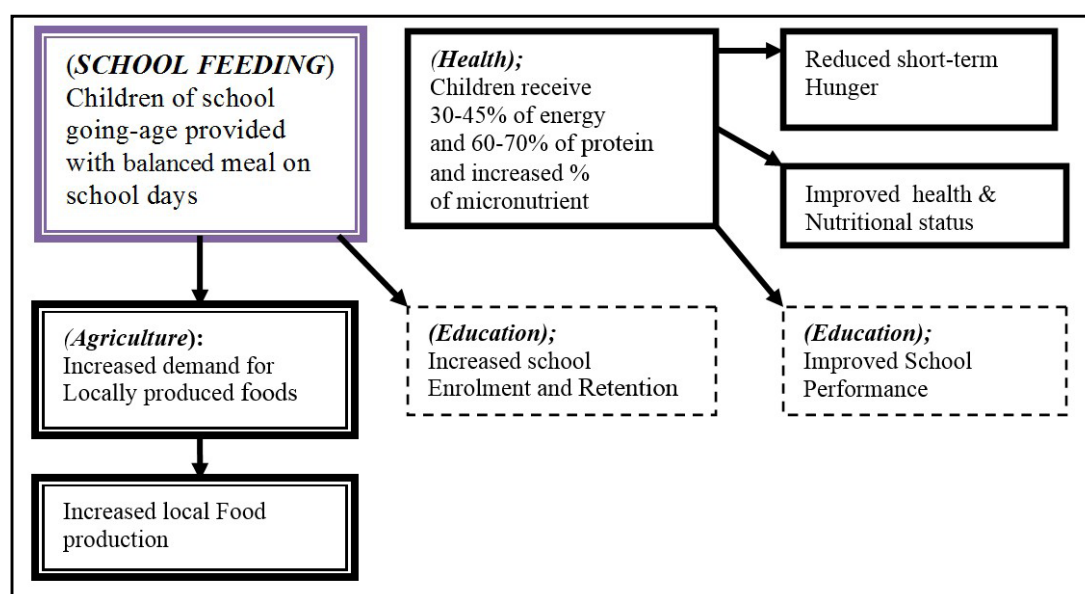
(SCHOOL FEEDING) Children of school going-age provided with balanced meal on school days

(Health); Children receive 30-45% of energy and 60-70% of protein and increased % of micronutrient

Reduced short-term Hunger

Improved health & Nutritional status

(Agriculture): Increased demand for Locally produced foods

(Education); Increased school Enrolment and Retention

(Education); Improved School Performance

Increased local Food production